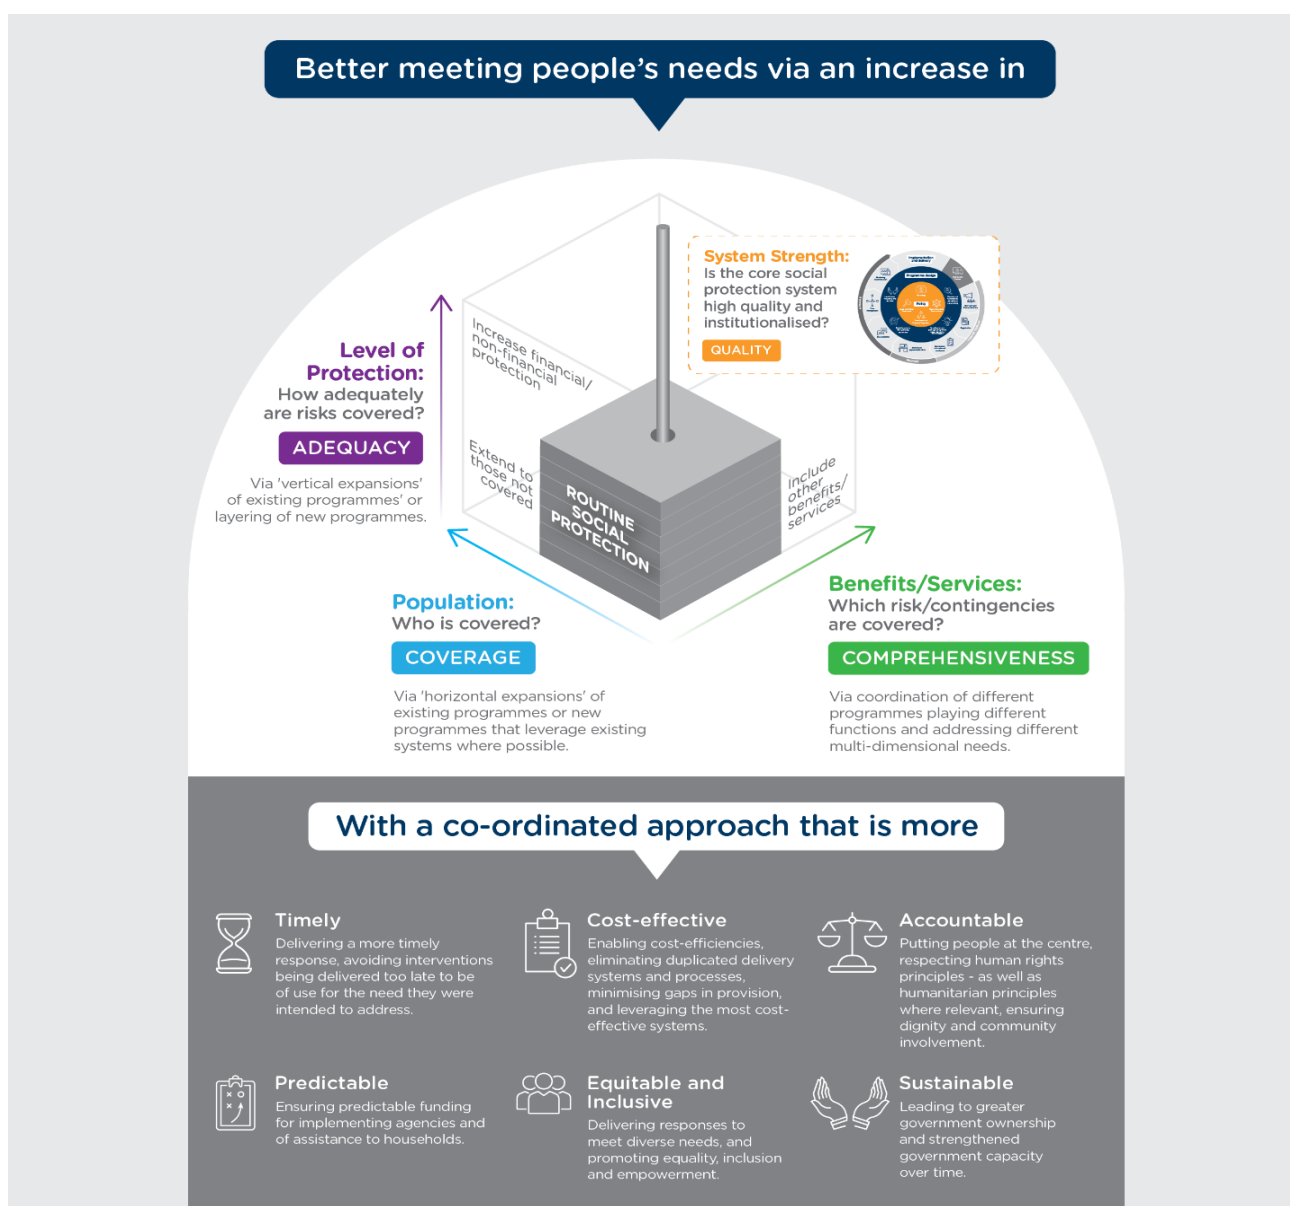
Better meeting people's needs via an increase in

System Strength:
Is the core social protection system high quality and institutionalised?

QUALITY

Level of Protection:
How adequately are risks covered?

ADEQUACY

Via 'vertical expansions' of existing programmes' or layering of new programmes.

Increase financial/ non-financial protection

Extend to those not covered

ROUTINE SOCIAL PROTECTION

Include other benefits/ services

Population:
Who is covered?

COVERAGE

Via 'horizontal expansions' of existing programmes or new programmes that leverage existing systems where possible.

Benefits/Services:
Which risk/contingencies are covered?

COMPREHENSIVENESS

Via coordination of different programmes playing different functions and addressing different multi-dimensional needs.

With a co-ordinated approach that is more

Timely
Delivering a more timely response, avoiding interventions being delivered too late to be of use for the need they were intended to address.

Cost-effective
Enabling cost-efficiencies, eliminating duplicated delivery systems and processes, minimising gaps in provision, and leveraging the most cost-effective systems.

Accountable
Putting people at the centre, respecting human rights principles - as well as humanitarian principles where relevant, ensuring dignity and community involvement.

Predictable
Ensuring predictable funding for implementing agencies and of assistance to households.

Equitable and Inclusive
Delivering responses to meet diverse needs, and promoting equality, inclusion and empowerment.

Sustainable
Leading to greater government ownership and strengthened government capacity over time.